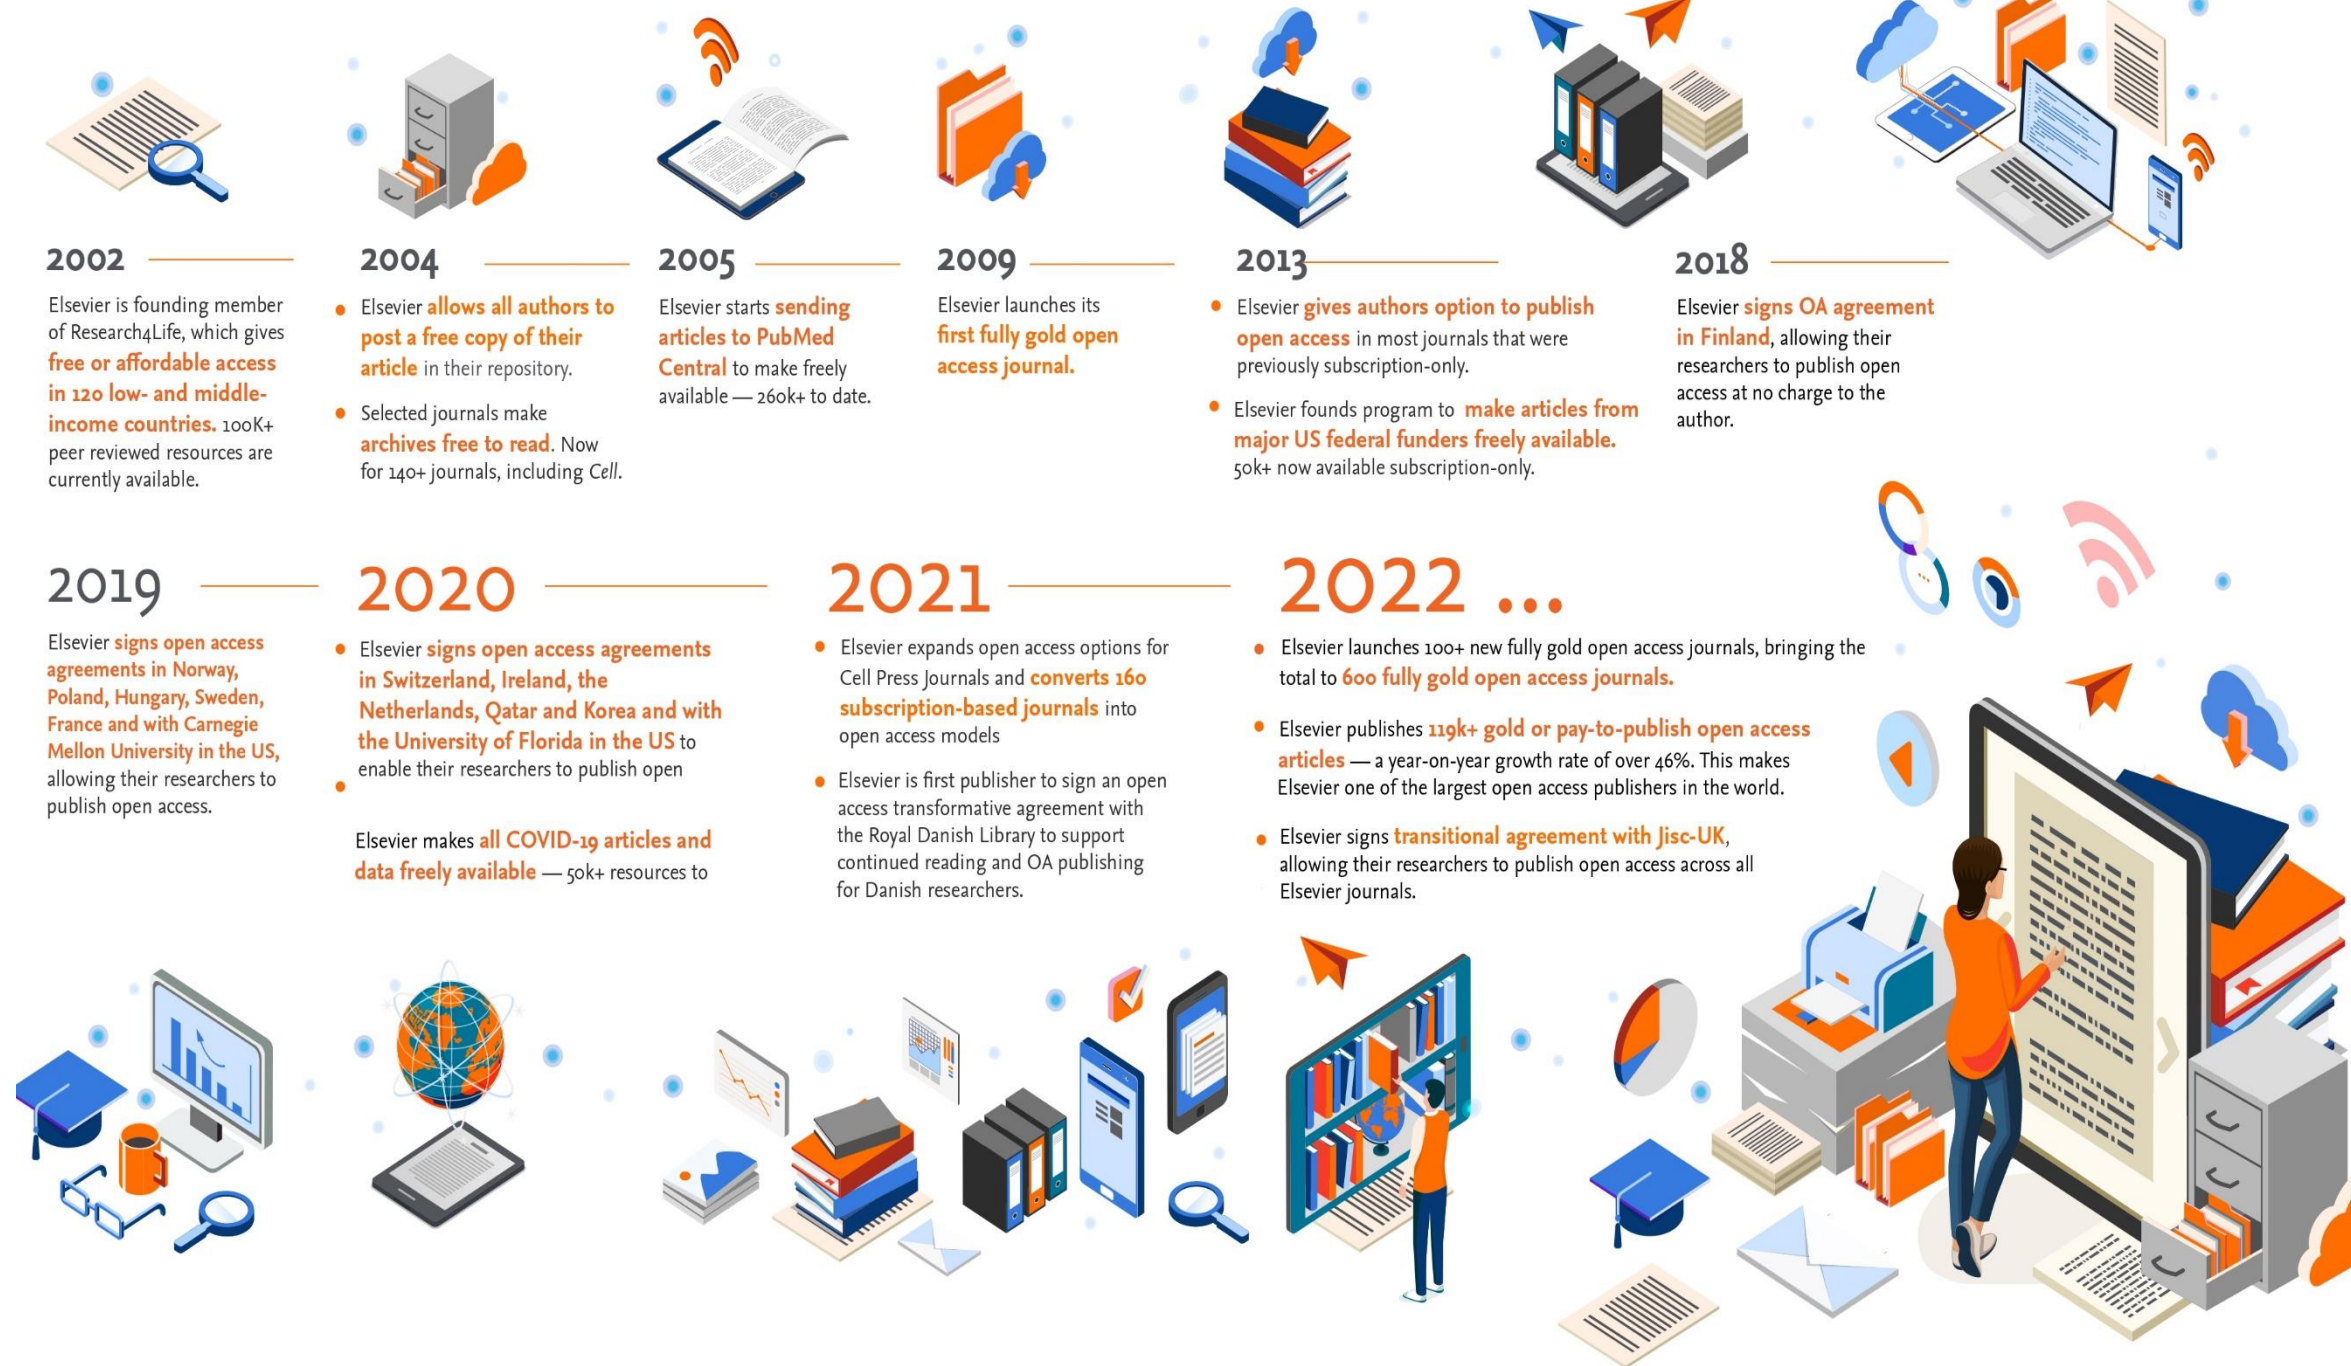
2002

Elsevier is founding member of Research4Life, which gives free or affordable access in 120 low- and middle-income countries. 100K+ peer reviewed resources are currently available.

2004

- Elsevier allows all authors to post a free copy of their article in their repository.
- Selected journals make archives free to read. Now for 140+ journals, including *Cell*.

2005

Elsevier starts sending articles to PubMed Central to make freely available — 260k+ to date.

2009

Elsevier launches its first fully gold open access journal.

2013

- Elsevier gives authors option to publish open access in most journals that were previously subscription-only.
- Elsevier founds program to make articles from major US federal funders freely available. 50k+ now available subscription-only.

2018

Elsevier signs OA agreement in Finland, allowing their researchers to publish open access at no charge to the author.

2019

Elsevier signs open access agreements in Norway, Poland, Hungary, Sweden, France and with Carnegie Mellon University in the US, allowing their researchers to publish open access.

2020

- Elsevier signs open access agreements in Switzerland, Ireland, the Netherlands, Qatar and Korea and with the University of Florida in the US to enable their researchers to publish open
- Elsevier makes all COVID-19 articles and data freely available — 50k+ resources to

2021

- Elsevier expands open access options for Cell Press Journals and converts 160 subscription-based journals into open access models
- Elsevier is first publisher to sign an open access transformative agreement with the Royal Danish Library to support continued reading and OA publishing for Danish researchers.

2022 ...

- Elsevier launches 100+ new fully gold open access journals, bringing the total to 600 fully gold open access journals.
- Elsevier publishes 119k+ gold or pay-to-publish open access articles — a year-on-year growth rate of over 46%. This makes Elsevier one of the largest open access publishers in the world.
- Elsevier signs transitional agreement with Jisc-UK, allowing their researchers to publish open access across all Elsevier journals.